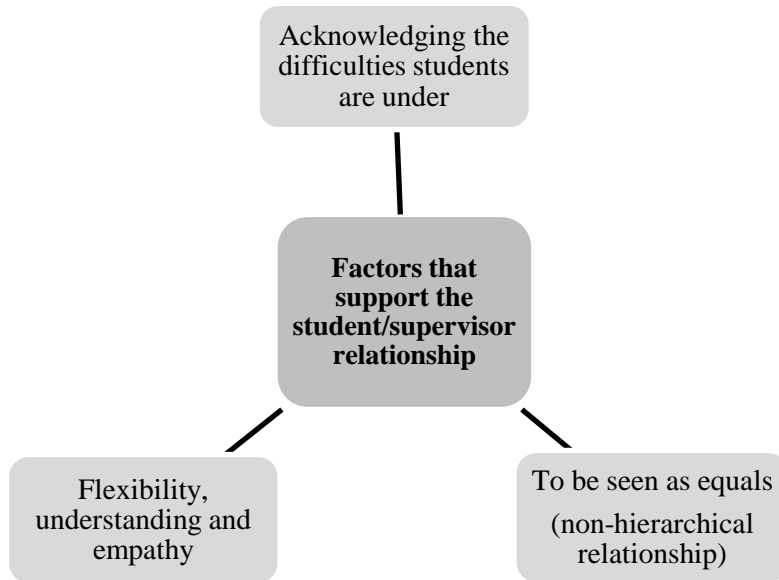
Acknowledging the difficulties students are under

**Factors that support the student/supervisor relationship**

Flexibility, understanding and empathy

To be seen as equals

(non-hierarchical relationship)